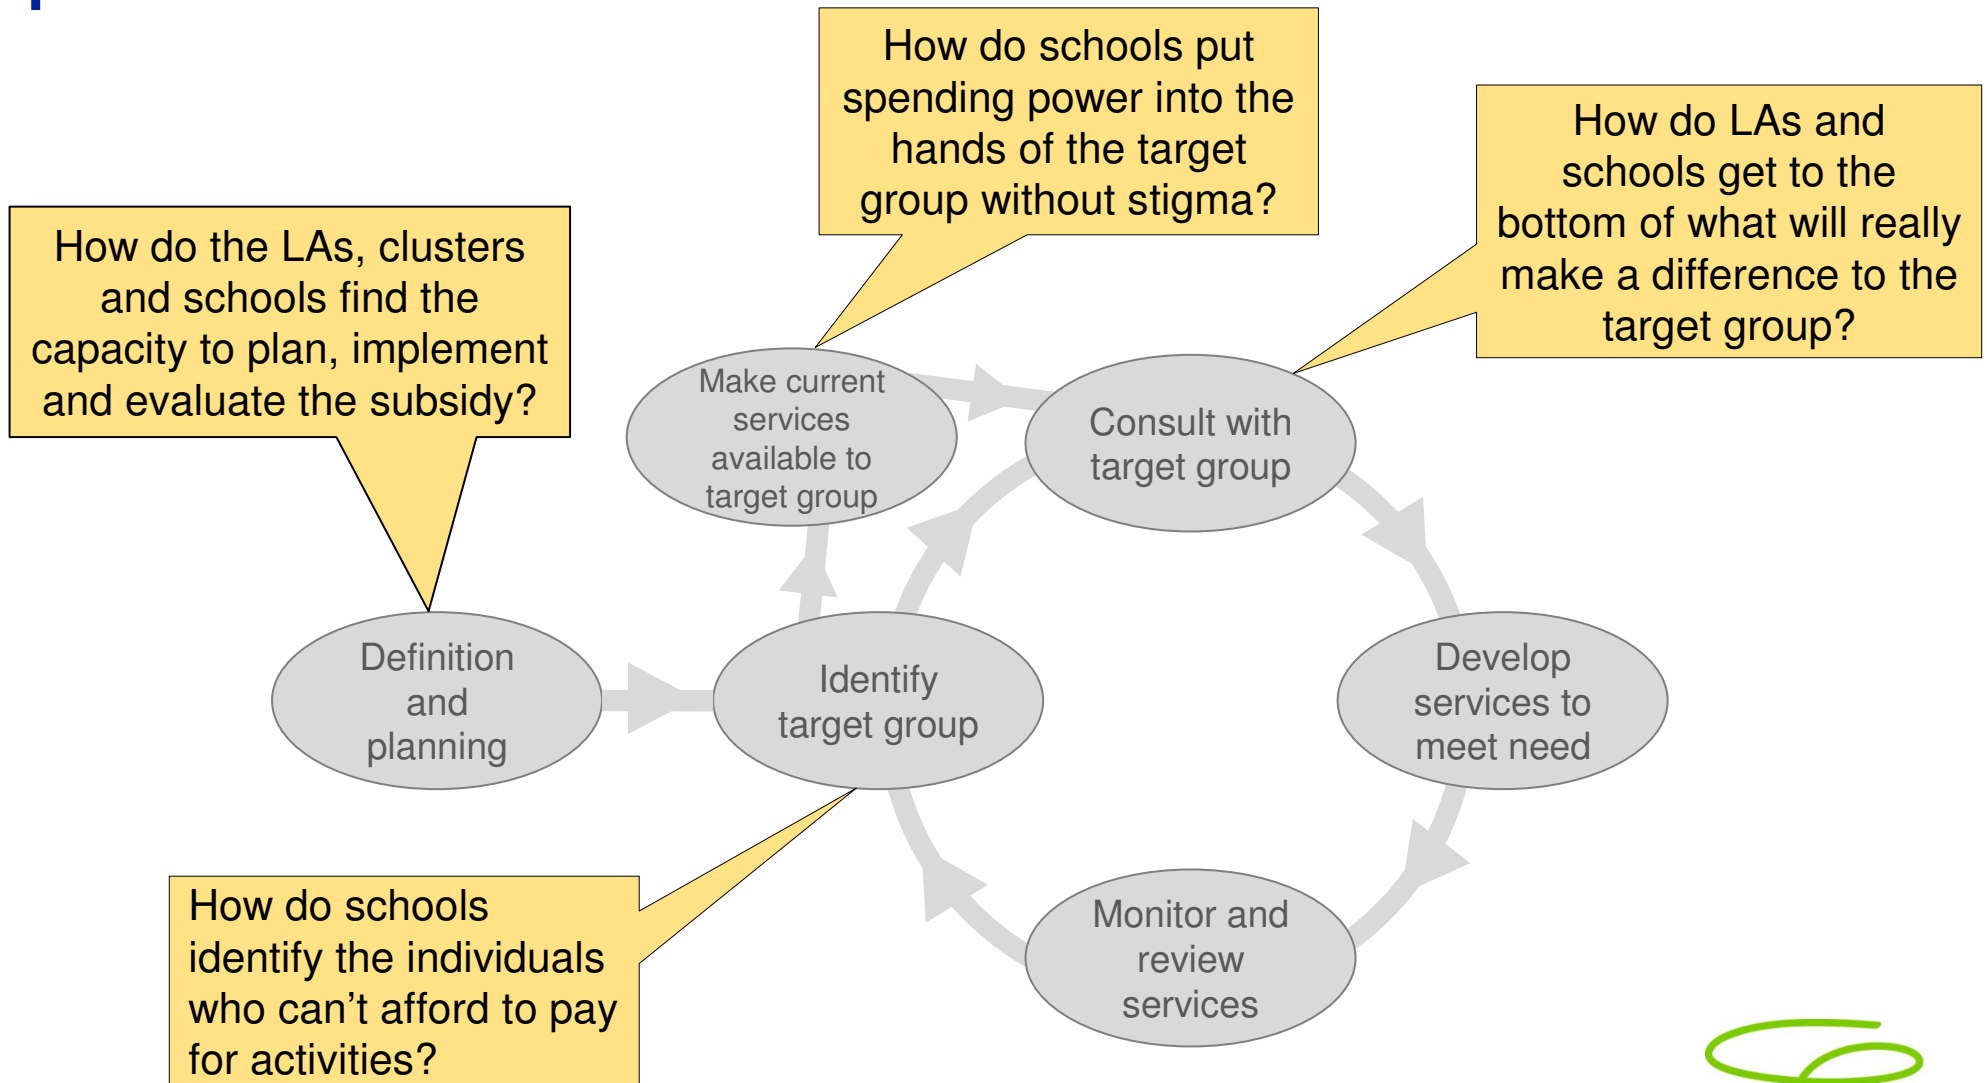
How do schools put spending power into the hands of the target group without stigma?

How do LAs and schools get to the bottom of what will really make a difference to the target group?

How do the LAs, clusters and schools find the capacity to plan, implement and evaluate the subsidy?

Make current services available to target group

Consult with target group

Definition and planning

Identify target group

Develop services to meet need

Monitor and review services

How do schools identify the individuals who can't afford to pay for activities?